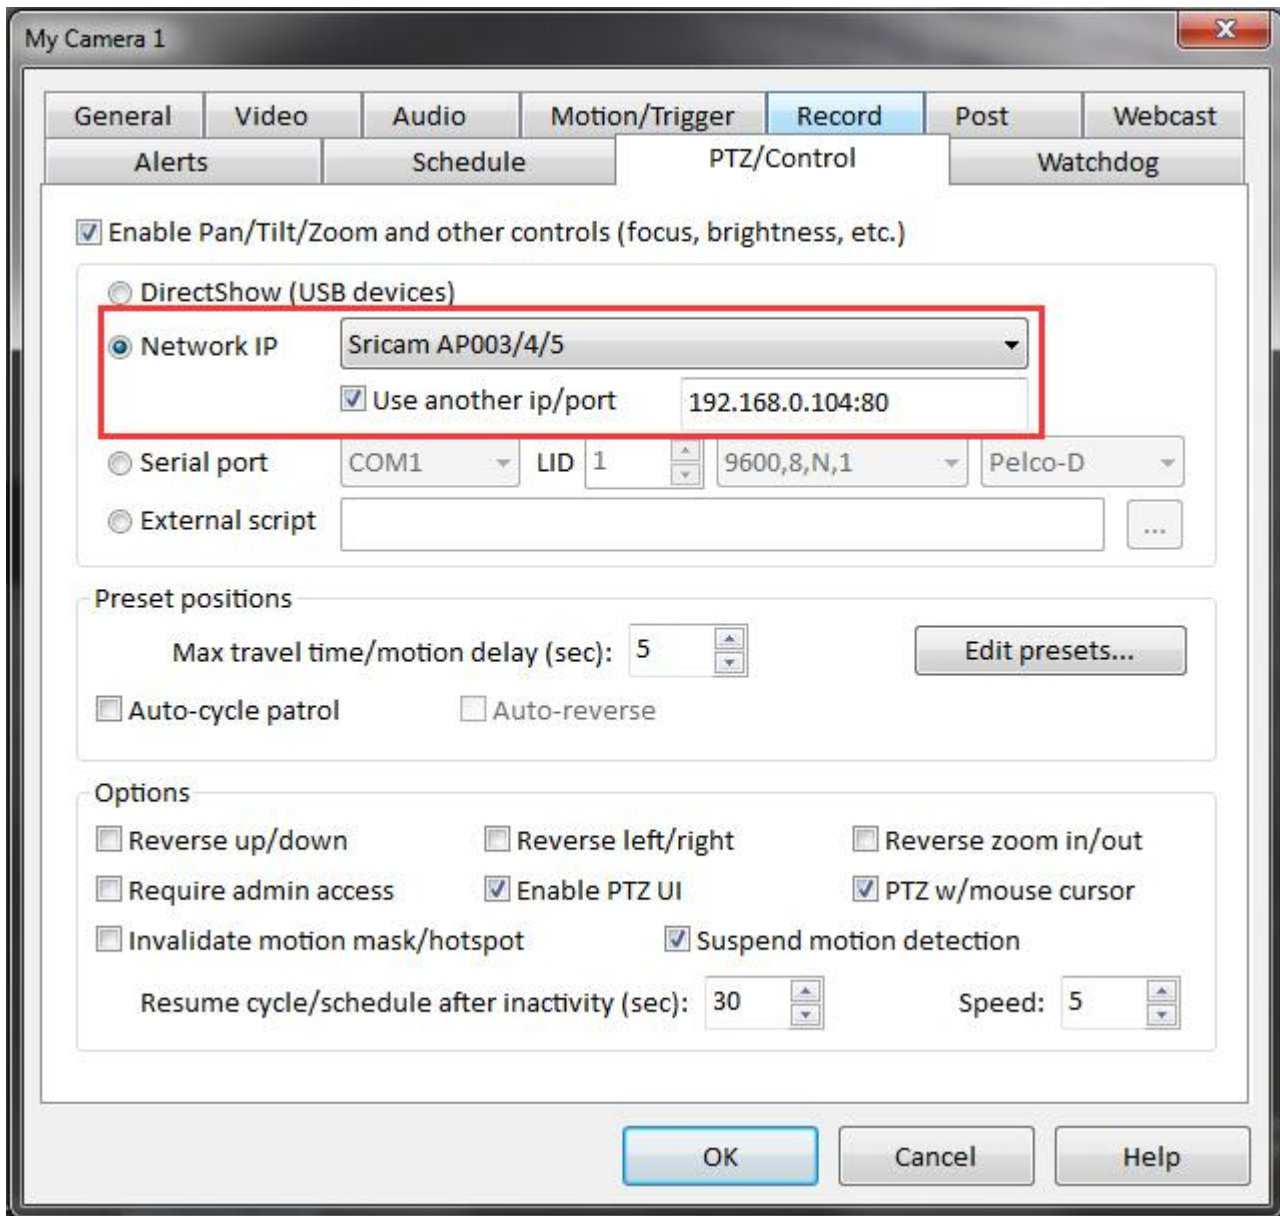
My Camera 1

General Video Audio Motion/Trigger Record Post Webcast
Alerts Schedule PTZ/Control Watchdog

Enable Pan/Tilt/Zoom and other controls (focus, brightness, etc.)

DirectShow (USB devices)
Network IP Sricam AP003/4/5
Use another ip/port 192.168.0.104:80
Serial port COM1 LID 1 9600,8,N,1 Pelco-D
External script ...

Preset positions
Max travel time/motion delay (sec): 5 Edit presets...
Auto-cycle patrol Auto-reverse

Options
Reverse up/down Reverse left/right Reverse zoom in/out
Require admin access Enable PTZ UI PTZ w/mouse cursor
Invalidate motion mask/hotspot Suspend motion detection
Resume cycle/schedule after inactivity (sec): 30 Speed: 5

OK Cancel Help